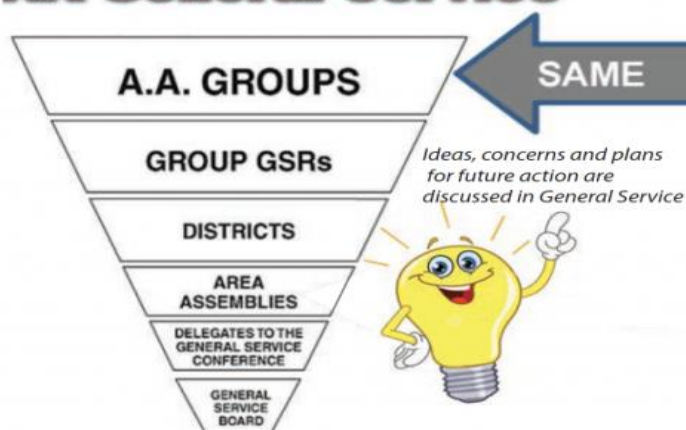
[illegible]

A.A. GROUPS

SAME

GROUP GSRs

Ideas, concerns and plans for future action are discussed in General Service

DISTRICTS

AREA ASSEMBLIES

DELEGATES TO THE GENERAL SERVICE CONFERENCE

GENERAL SERVICE BOARD